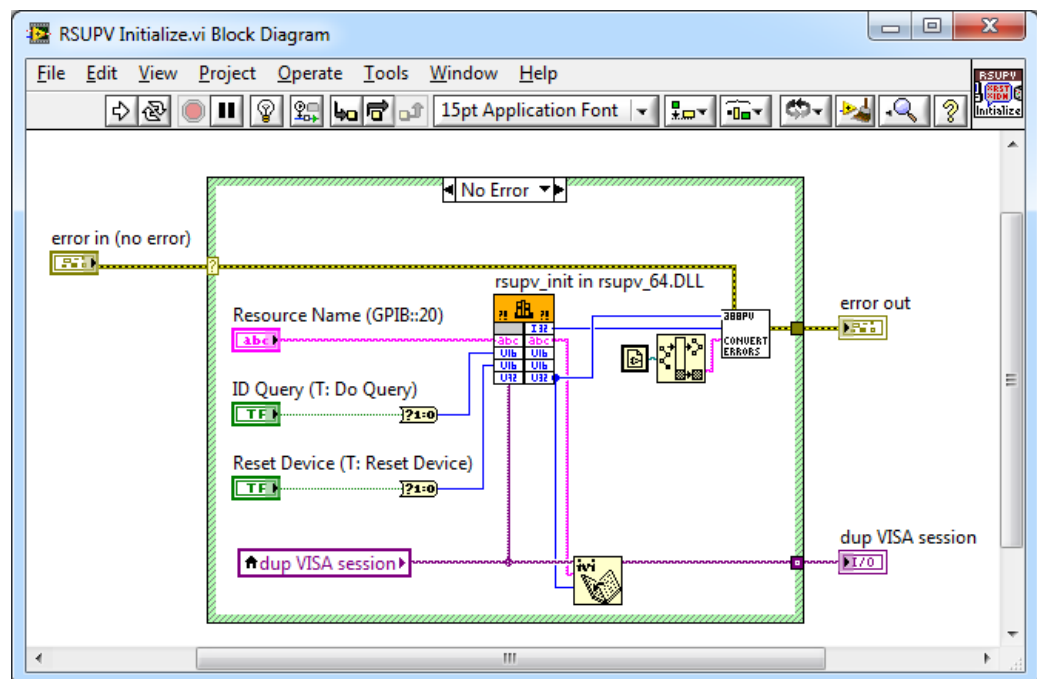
RSUPV Initialize.vi Block Diagram

File Edit View Project Operate Tools Window Help

15pt Application Font

RSUPV
RST
IDN
Initialize

No Error

error in (no error)

rsupv_init in rsupv_64.DLL

Resource Name (GPIB::20)

abc

ID Query (T: Do Query)

TF

?1:0

Reset Device (T: Reset Device)

TF

?1:0

I32
abc
abc
U16
U16
U16
U16
U32
U32

RSUPV
CONVERT
ERRORS

error out

dup VISA session

dup VISA session

I/O

ivi